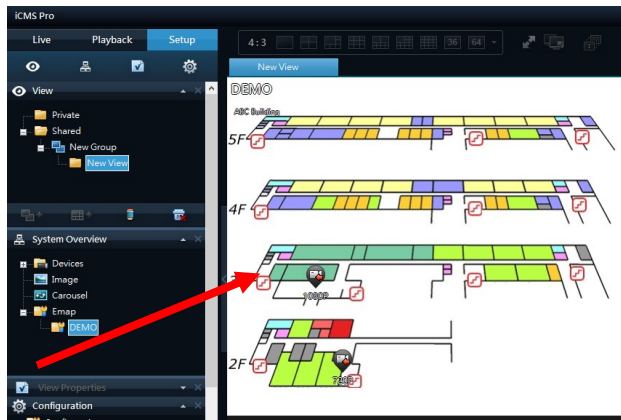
iCMS Pro

Live
Playback
Setup

View
Private
Shared
New Group
New View

System Overview
Devices
Image
Carousel
Emap
DEMO

View Properties
Configuration

4:3
36
64

New View

DEMO
ABC Building
5F
4F
1080P
2F
720P